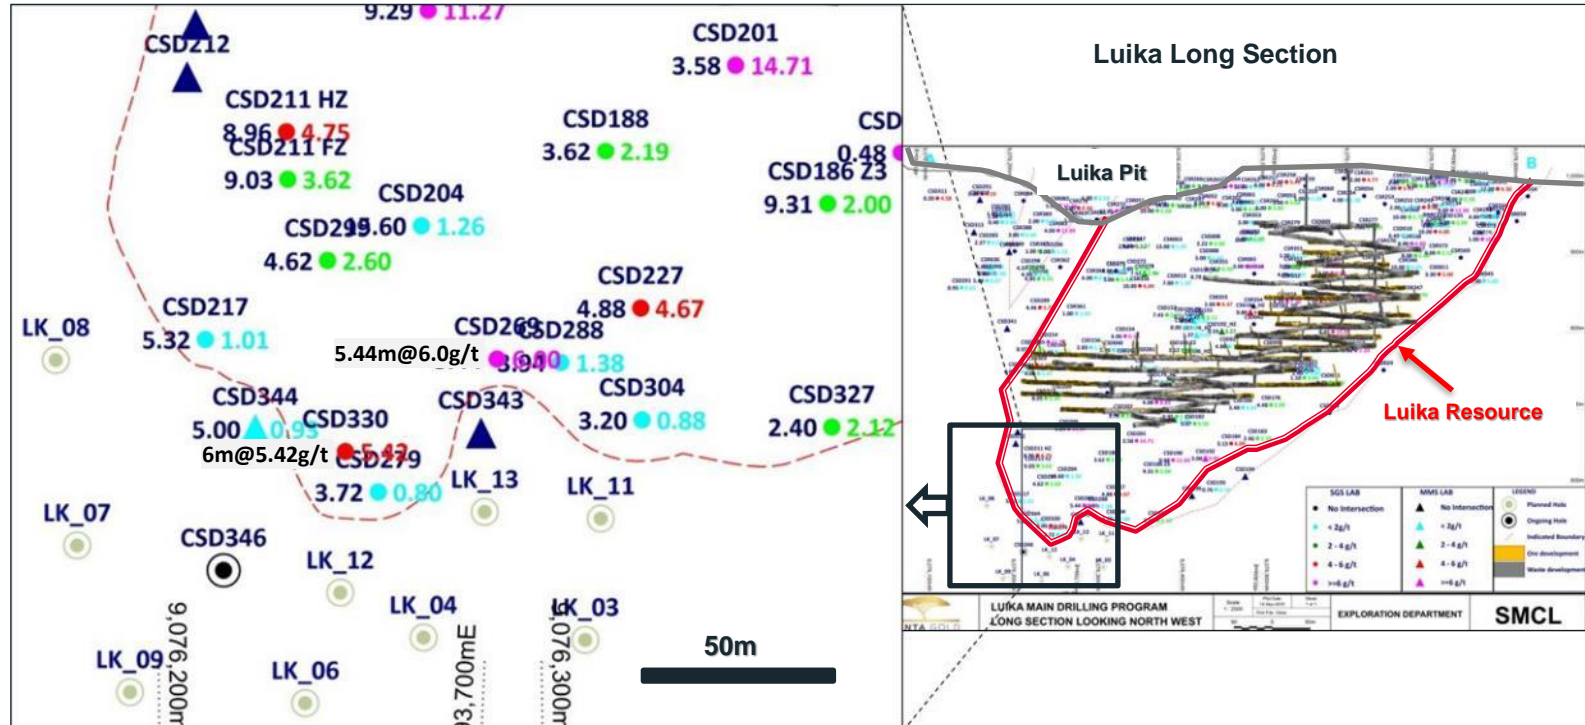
9.29 11.27
CSD212
CSD211 HZ
8.96 4.75
CSD211 FZ
9.03 3.62
CSD201
3.58 14.71
CSD188
3.62 2.19
CSD
0.48
CSD186 Z3
9.31 2.00
CSD204
CSD299
15.60 1.26
4.62 2.60
CSD227
4.88 4.67
CSD217
5.32 1.01
LK_08
CSD269
CSD288
5.44m@6.0g/t
3.94 6.40 1.38
CSD304
3.20 0.88
CSD344
5.00 0.93
CSD330
5.42
6m@5.42g/t
CSD279
CSD343
CSD327
2.40 2.12
3.72 0.80
LK_13
LK_11
LK_07
CSD346
LK_12
LK_04
LK_03
LK_09
LK_06
9,076,200mN
93,700mE
9,076,300mN
50m

Luika Long Section
Luika Pit
Luika Resource
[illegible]
LUIKA MAIN DRILLING PROGRAM
LONG SECTION LOOKING NORTH WEST
EXPLORATION DEPARTMENT
SMCL
SGS LAB
No Intersection
< 2g/t
2 - 4 g/t
4 - 6 g/t
>=6 g/t
MMS LAB
No Intersection
< 2g/t
2 - 4 g/t
4 - 6 g/t
>=6 g/t
LEGEND
Planned Hole
Ongoing Hole
Indicated Boundary
Ore development
Waste development